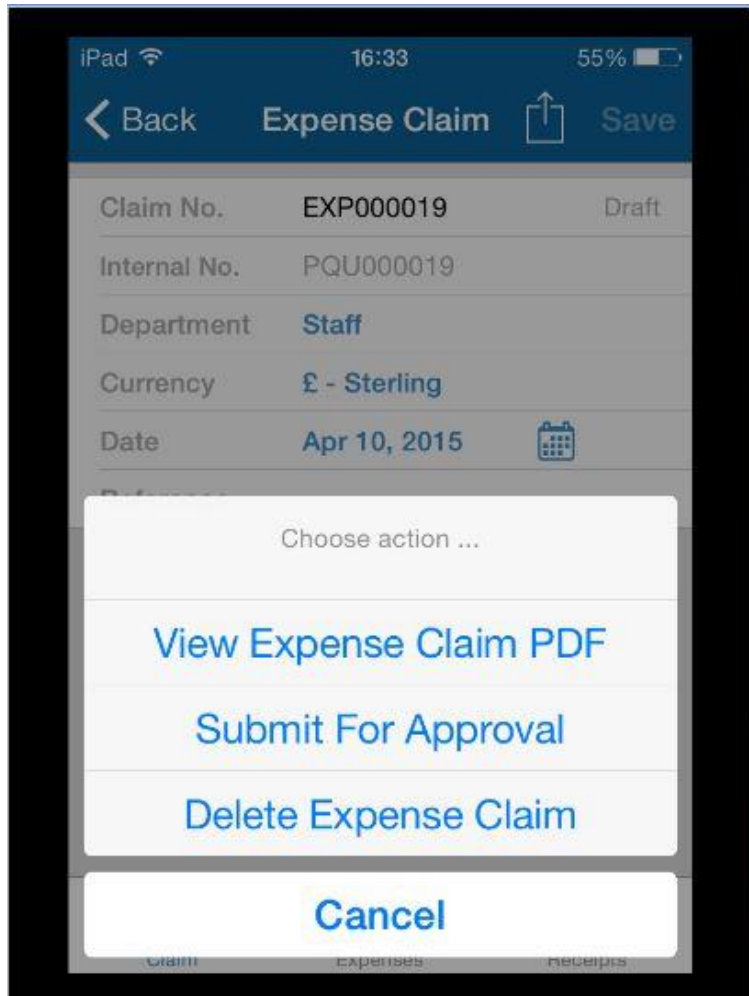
iPad 16:33 55%

Back Expense Claim Save

Claim No. EXP000019 Draft

Internal No. PQU000019

Department Staff

Currency £ - Sterling

Date Apr 10, 2015

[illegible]

Choose action ...

View Expense Claim PDF

Submit For Approval

Delete Expense Claim

Cancel

Claim Expenses Receipts